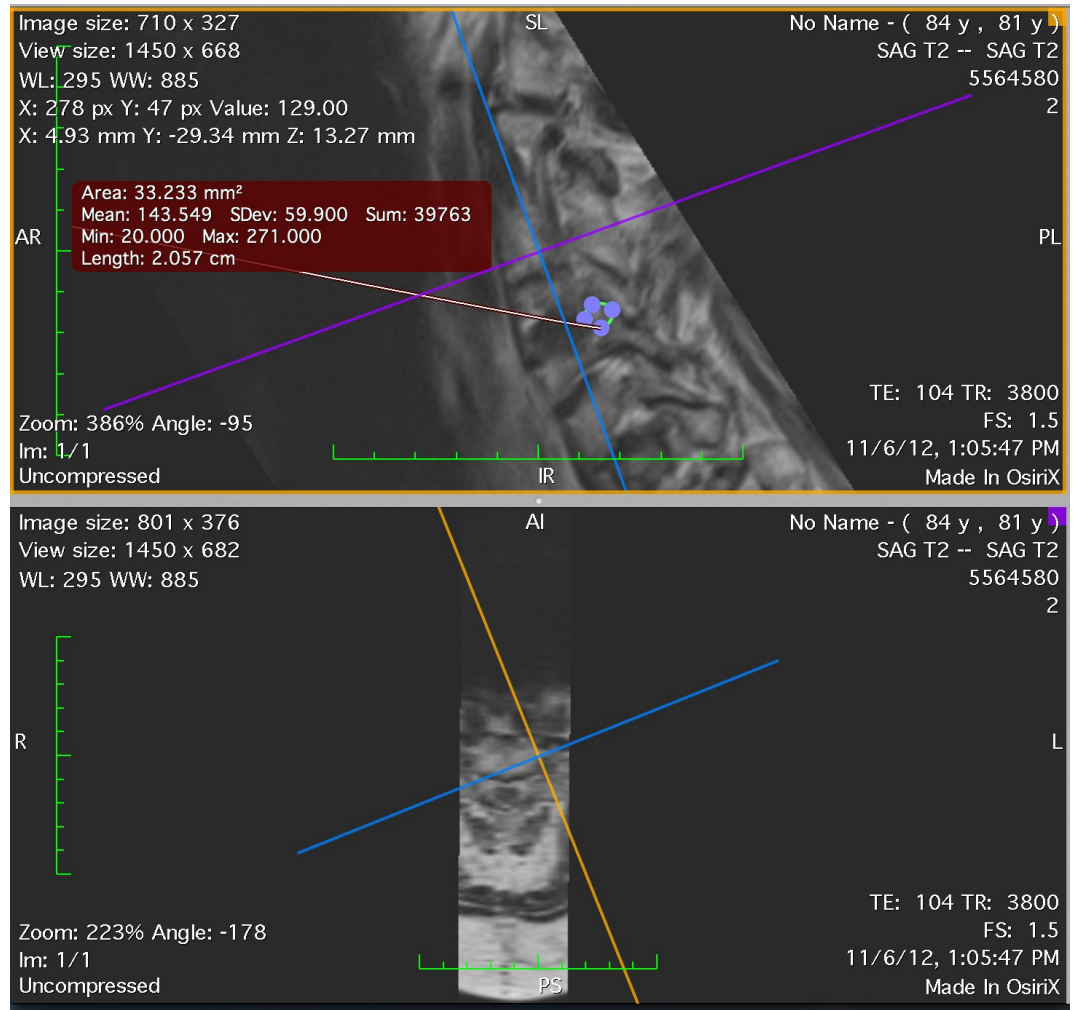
Image size: 710 x 327
View size: 1450 x 668
WL: 295 WW: 885
X: 278 px Y: 47 px Value: 129.00
X: 4.93 mm Y: -29.34 mm Z: 13.27 mm

SL

No Name - ( 84 y , 81 y )
SAG T2 -- SAG T2
5564580
2

Area: 33.233 mm²
Mean: 143.549 SDev: 59.900 Sum: 39763
Min: 20.000 Max: 271.000
Length: 2.057 cm

AR

PL

Zoom: 386% Angle: -95
Im: 1/1
Uncompressed

IR

TE: 104 TR: 3800
FS: 1.5
11/6/12, 1:05:47 PM
Made In OsiriX

Image size: 801 x 376
View size: 1450 x 682
WL: 295 WW: 885

AI

No Name - ( 84 y , 81 y )
SAG T2 -- SAG T2
5564580
2

R

L

Zoom: 223% Angle: -178
Im: 1/1
Uncompressed

PS

TE: 104 TR: 3800
FS: 1.5
11/6/12, 1:05:47 PM
Made In OsiriX